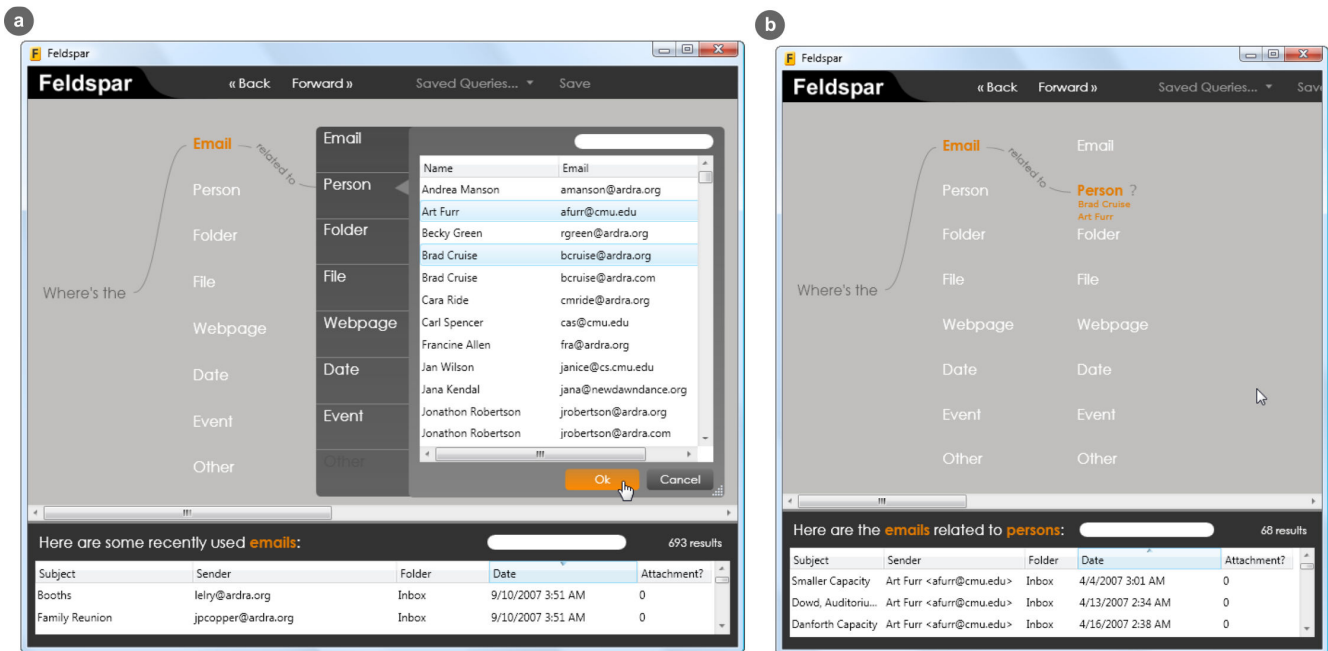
a

Feldspar

Feldspar « Back Forward » Saved Queries... Save

Email related to Person

Where's the

Person
Folder
File
Webpage
Date
Event
Other

Email
Person
Folder
File
Webpage
Date
Event
Other

| Name | Email |
|---|---|
| Andrea Manson | amanson@ardra.org |
| Art Furr | afurr@cmu.edu |
| Becky Green | rgreen@ardra.org |
| Brad Cruise | bcruise@ardra.org |
| Brad Cruise | bcruise@ardra.com |
| Cara Ride | cmride@ardra.org |
| Carl Spencer | cas@cmu.edu |
| Francine Allen | fra@ardra.org |
| Jan Wilson | janice@cs.cmu.edu |
| Jana Kendal | jana@newdawndance.org |
| Jonathon Robertson | jrobertson@ardra.org |
| Jonathon Robertson | jrobertson@ardra.com |

Ok Cancel

Here are some recently used emails: 693 results

| Subject | Sender | Folder | Date | Attachment? |
|---|---|---|---|---|
| Booths | lelry@ardra.org | Inbox | 9/10/2007 3:51 AM | 0 |
| Family Reunion | jpcopper@ardra.org | Inbox | 9/10/2007 3:51 AM | 0 |

b

Feldspar

Feldspar « Back Forward » Saved Queries... Save

Email related to Person ?
Brad Cruise
Art Furr

Where's the

Person
Folder
File
Webpage
Date
Event
Other

Email
Folder
File
Webpage
Date
Event
Other

Here are the emails related to persons: 68 results

| Subject | Sender | Folder | Date | Attachment? |
|---|---|---|---|---|
| Smaller Capacity | Art Furr <afurr@cmu.edu> | Inbox | 4/4/2007 3:01 AM | 0 |
| Dowd, Auditoriu... | Art Furr <afurr@cmu.edu> | Inbox | 4/13/2007 2:34 AM | 0 |
| Danforth Capacity | Art Furr <afurr@cmu.edu> | Inbox | 4/16/2007 2:38 AM | 0 |